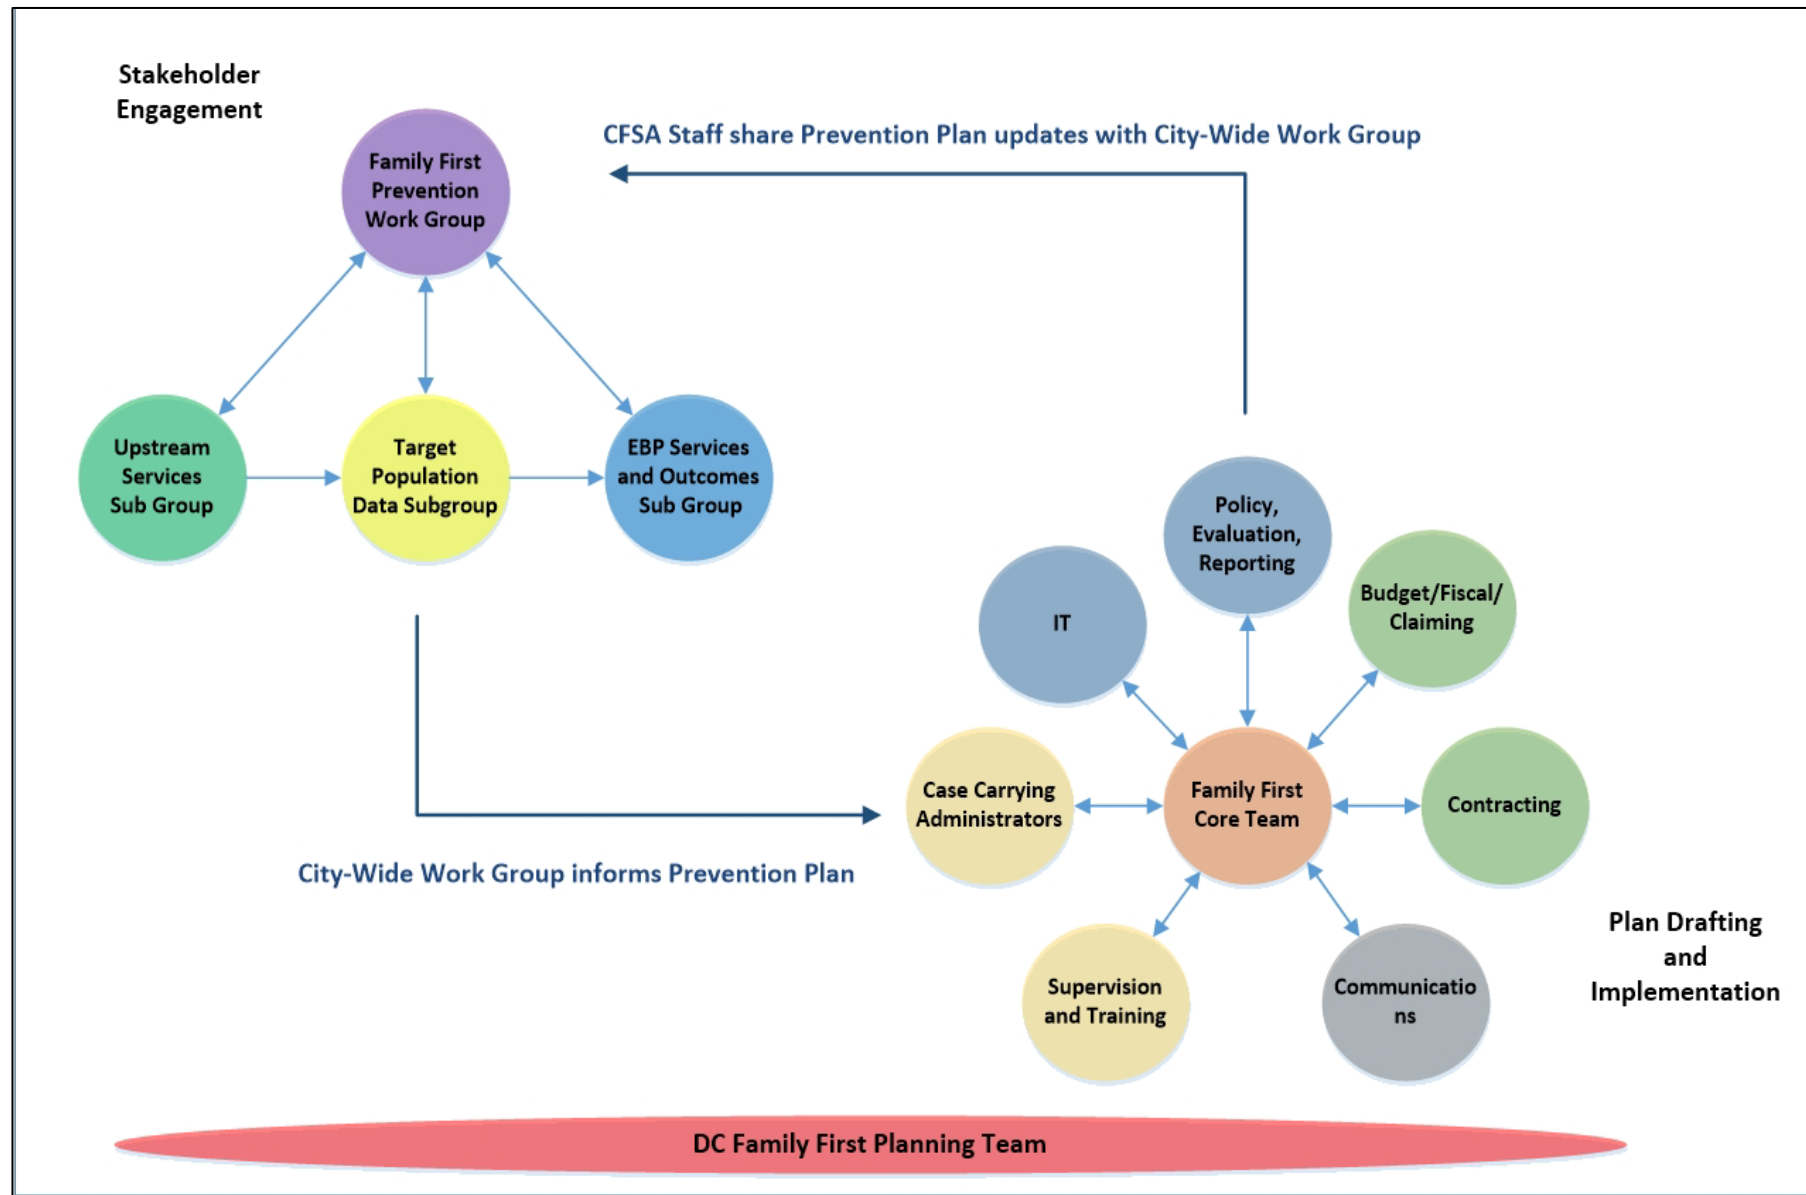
Stakeholder Engagement

CFSA Staff share Prevention Plan updates with City-Wide Work Group

Family First Prevention Work Group

Upstream Services Sub Group

Target Population Data Subgroup

EBP Services and Outcomes Sub Group

Policy, Evaluation, Reporting

IT

Budget/Fiscal/ Claiming

Case Carrying Administrators

Family First Core Team

Contracting

City-Wide Work Group informs Prevention Plan

Supervision and Training

Communicatio ns

Plan Drafting and Implementation

DC Family First Planning Team